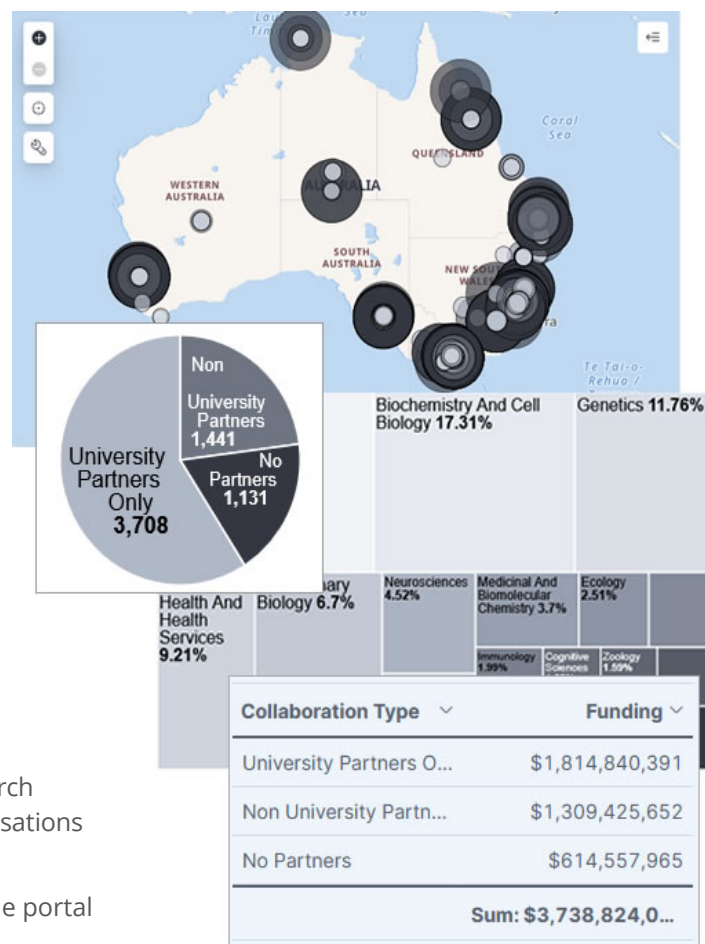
Coral Sea

WESTERN AUSTRALIA

AUSTRALIA

QUEENSLAND

SOUTH AUSTRALIA

NEW SOUTH WALES

Te Tai-o-Rehua /

Non University Partners 1,441

No Partners 1,131

University Partners Only 3,708

Biochemistry And Cell Biology 17.31%

Genetics 11.76%

Health And Health Services 9.21%

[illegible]ary Biology 6.7%

Neurosciences 4.52%

Medicinal And Biomolecular Chemistry 3.7%

Ecology 2.51%

Immunology 1.99%

Cognitive Sciences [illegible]

Zoology 1.59%

| Collaboration Type | Funding |
|---|---|
| University Partners O... | $1,814,840,391 |
| Non University Partn... | $1,309,425,652 |
| No Partners | $614,557,965 |
| | Sum: $3,738,824,0... |

rch
sations

e portal